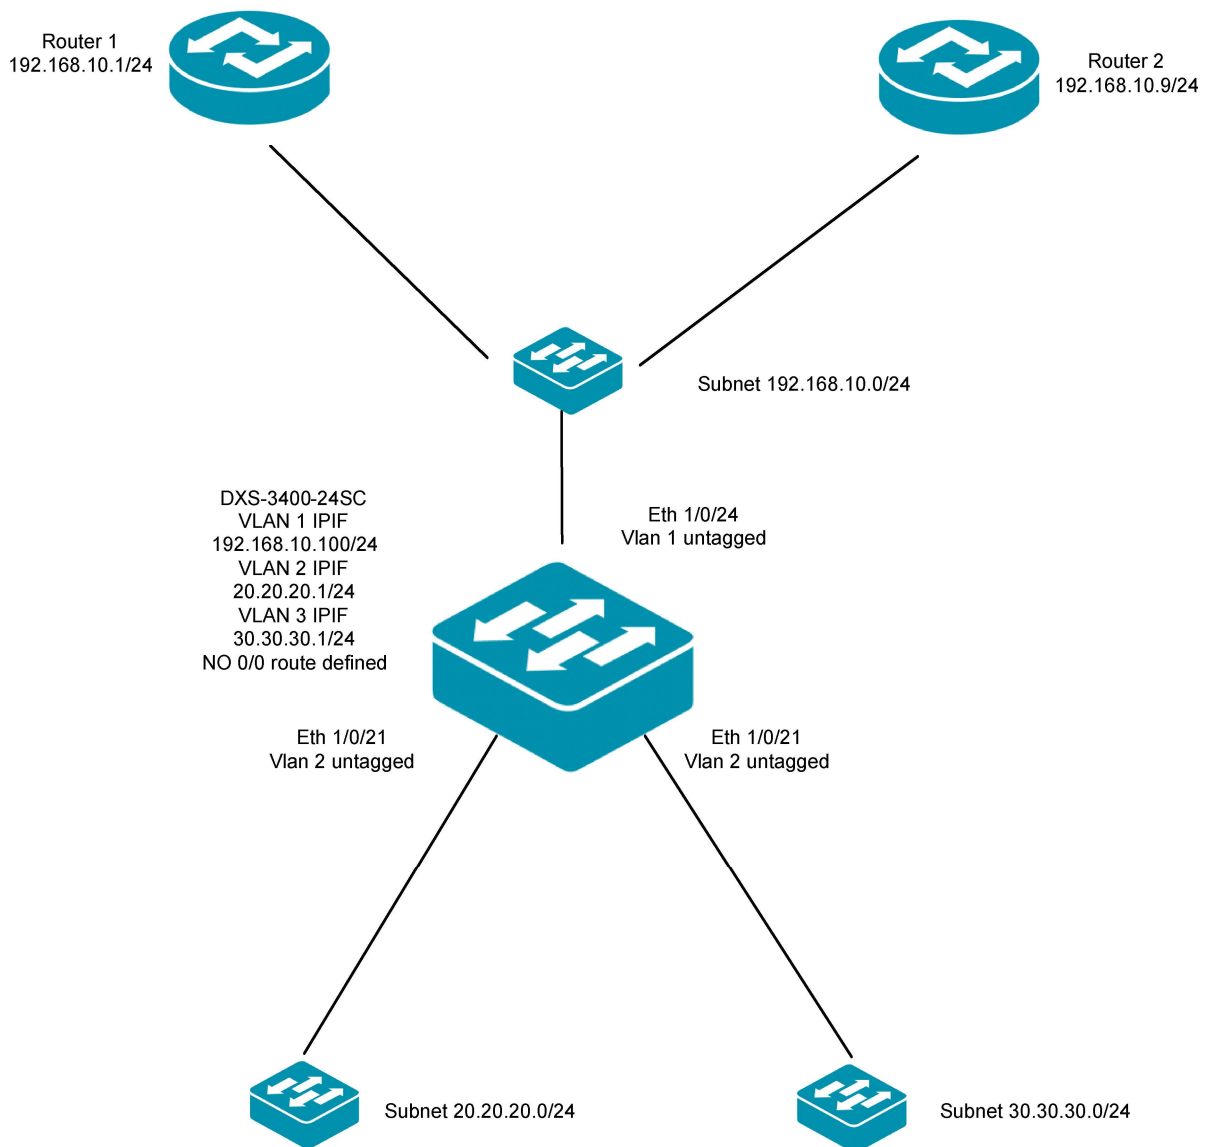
Router 1
192.168.10.1/24

Router 2
192.168.10.9/24

Subnet 192.168.10.0/24

DXS-3400-24SC
VLAN 1 IPIF
192.168.10.100/24
VLAN 2 IPIF
20.20.20.1/24
VLAN 3 IPIF
30.30.30.1/24
NO 0/0 route defined

Eth 1/0/24
Vlan 1 untagged

Eth 1/0/21
Vlan 2 untagged

Eth 1/0/21
Vlan 2 untagged

Subnet 20.20.20.0/24

Subnet 30.30.30.0/24